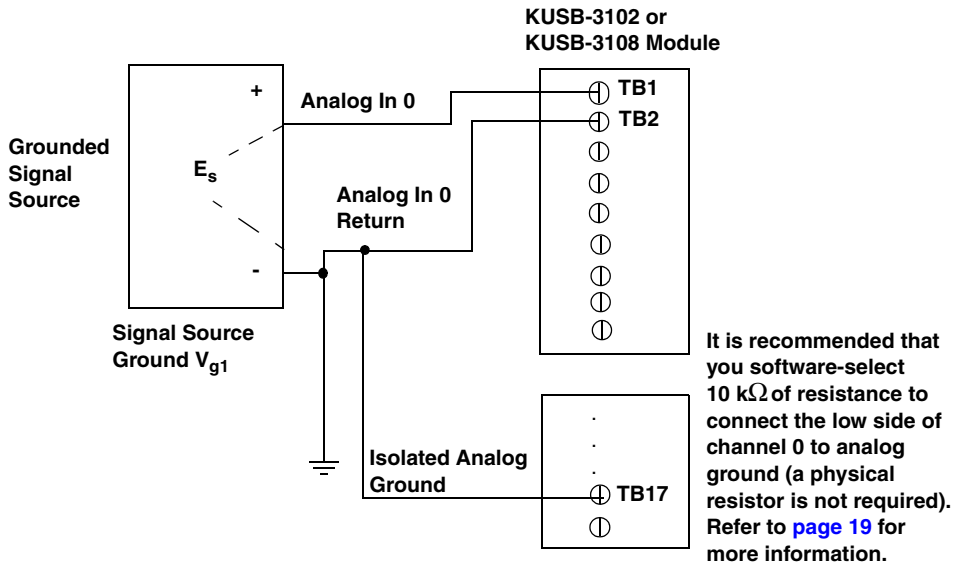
KUSB-3102 or KUSB-3108 Module

Grounded Signal Source

+

$E_s$

-

Analog In 0

TB1

TB2

Analog In 0 Return

Signal Source Ground $V_{g1}$

It is recommended that you software-select 10 k$\Omega$ of resistance to connect the low side of channel 0 to analog ground (a physical resistor is not required). Refer to page 19 for more information.

.
.
.

Isolated Analog Ground

TB17